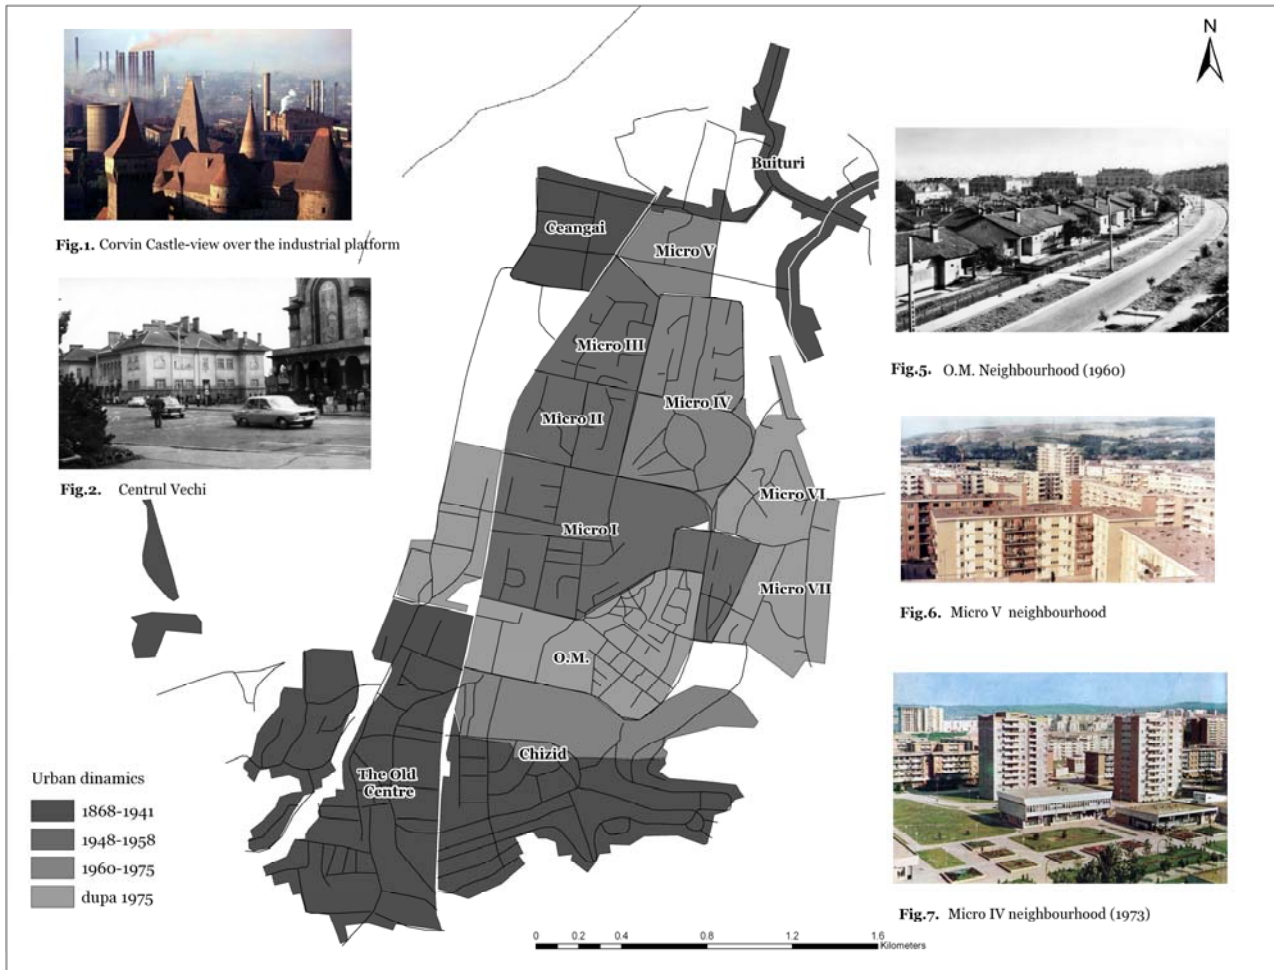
N

Fig.1. Corvin Castle-view over the industrial platform

Fig.2. Centrul Vechi

Buituri

Ceangai

Micro V

Micro III

Micro II

Micro IV

Micro VI

Micro I

Micro VII

O.M.

Chizid

The Old Centre

Fig.5. O.M. Neighbourhood (1960)

Fig.6. Micro V neighbourhood

Fig.7. Micro IV neighbourhood (1973)

Urban dinamics

1868-1941

1948-1958

1960-1975

dupa 1975

0 0.2 0.4 0.8 1.2 1.6 Kilometers